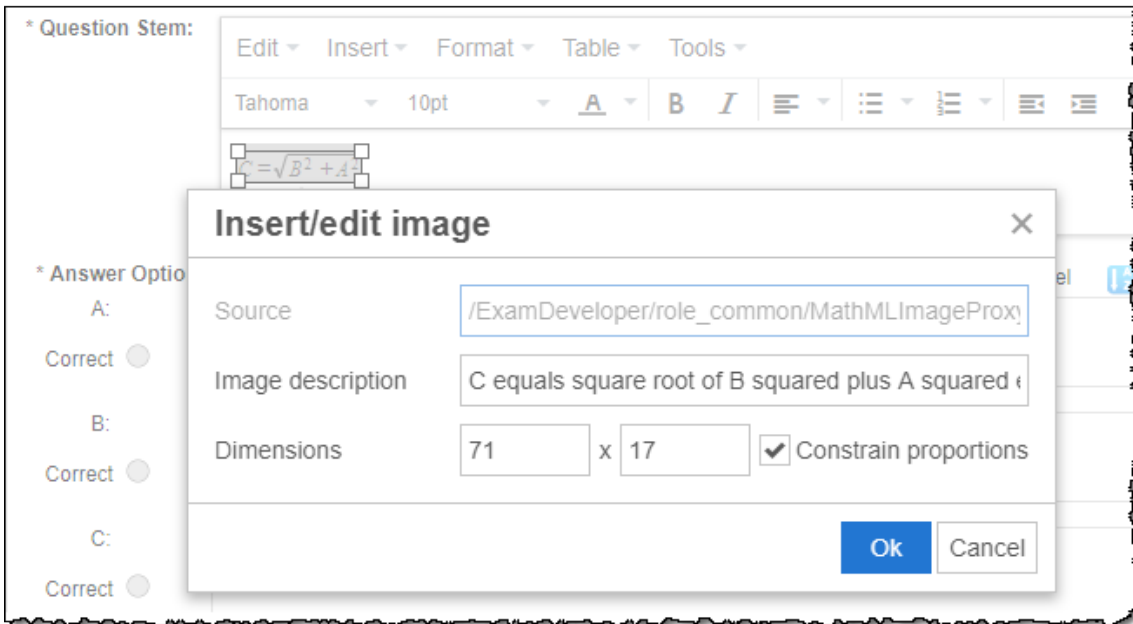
* Question Stem:

Edit Insert Format Table Tools

Tahoma 10pt A B I

$C = \sqrt{B^2 + A^2}$

* Answer Optio

A:

Correct

B:

Correct

C:

Correct

el

Insert/edit image

×

Source /ExamDeveloper/role_common/MathMLImageProx

Image description C equals square root of B squared plus A squared

Dimensions 71 x 17 Constrain proportions

Ok Cancel